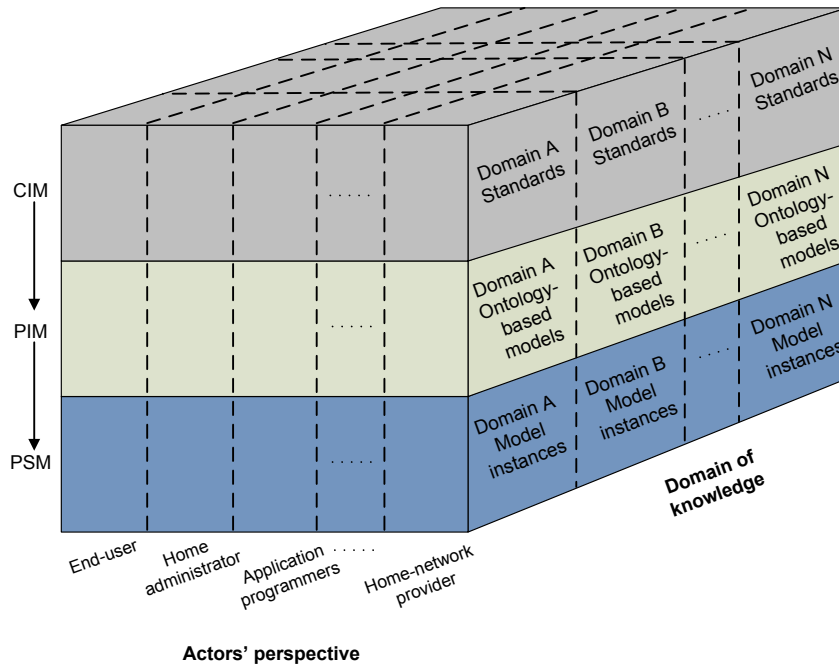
CIM

PIM

PSM

.....

.....

.....

Domain A Standards

Domain B Standards

....

Domain N Standards

Domain A Ontology-based models

Domain B Ontology-based models

....

Domain N Ontology-based models

Domain A Model instances

Domain B Model instances

....

Domain N Model instances

Domain of knowledge

End-user

Home administrator

Application programmers

.....

Home-network provider

Actors' perspective